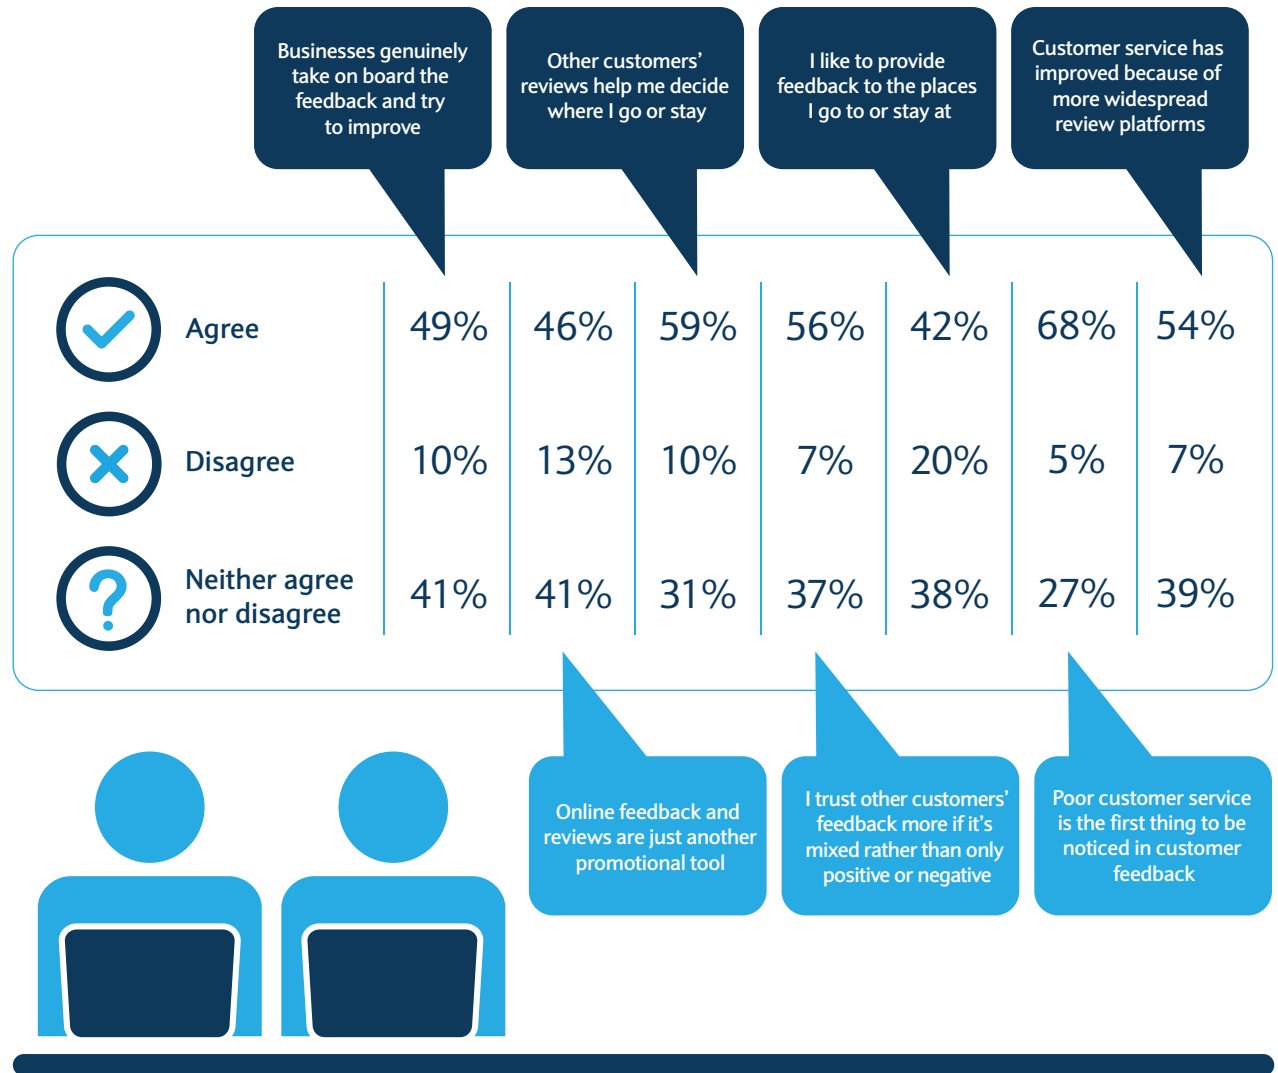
Businesses genuinely take on board the feedback and try to improve

Other customers' reviews help me decide where I go or stay

I like to provide feedback to the places I go to or stay at

Customer service has improved because of more widespread review platforms

| | | | | | | | |
|---|---|---|---|---|---|---|---|
| Agree | 49% | 46% | 59% | 56% | 42% | 68% | 54% |
| Disagree | 10% | 13% | 10% | 7% | 20% | 5% | 7% |
| Neither agree nor disagree | 41% | 41% | 31% | 37% | 38% | 27% | 39% |

Online feedback and reviews are just another promotional tool

I trust other customers' feedback more if it's mixed rather than only positive or negative

Poor customer service is the first thing to be noticed in customer feedback